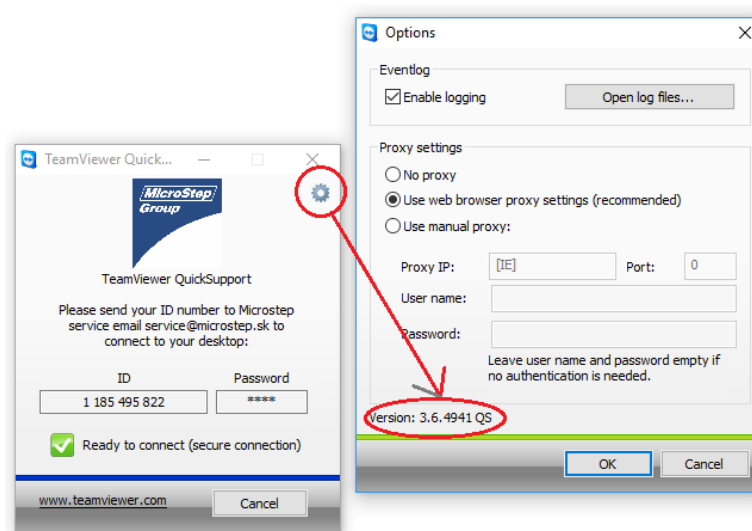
TeamViewer Quick...

MicroStep Group

TeamViewer QuickSupport

Please send your ID number to Microstep service email service@microstep.sk to connect to your desktop:

| ID | Password |
|---|---|
| 1 185 495 822 | **** |

Ready to connect (secure connection)

www.teamviewer.com

Cancel

Options

Eventlog

Enable logging

Open log files...

Proxy settings

No proxy

Use web browser proxy settings (recommended)

Use manual proxy:

Proxy IP: [IE] Port: 0

User name:

Password:

Leave user name and password empty if no authentication is needed.

Version: 3.6.4941 QS

OK

Cancel